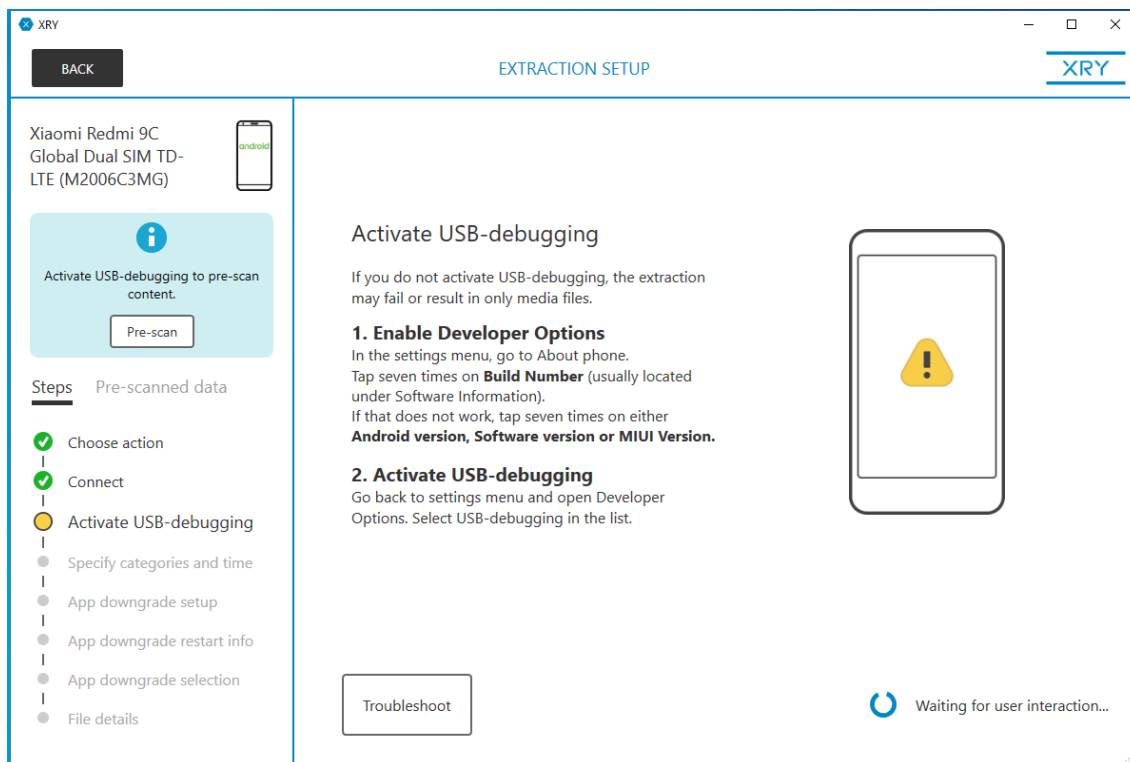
XRY

BACK

EXTRACTION SETUP

XRY

Xiaomi Redmi 9C Global Dual SIM TD-LTE (M2006C3MG)

android

Activate USB-debugging to pre-scan content.

Pre-scan

Steps   Pre-scanned data

Choose action

Connect

Activate USB-debugging

Specify categories and time

App downgrade setup

App downgrade restart info

App downgrade selection

File details

Activate USB-debugging

If you do not activate USB-debugging, the extraction may fail or result in only media files.

1. Enable Developer Options

In the settings menu, go to About phone.
Tap seven times on **Build Number** (usually located under Software Information).
If that does not work, tap seven times on either **Android version, Software version or MIUI Version.**

2. Activate USB-debugging

Go back to settings menu and open Developer Options. Select USB-debugging in the list.

Troubleshoot

Waiting for user interaction...